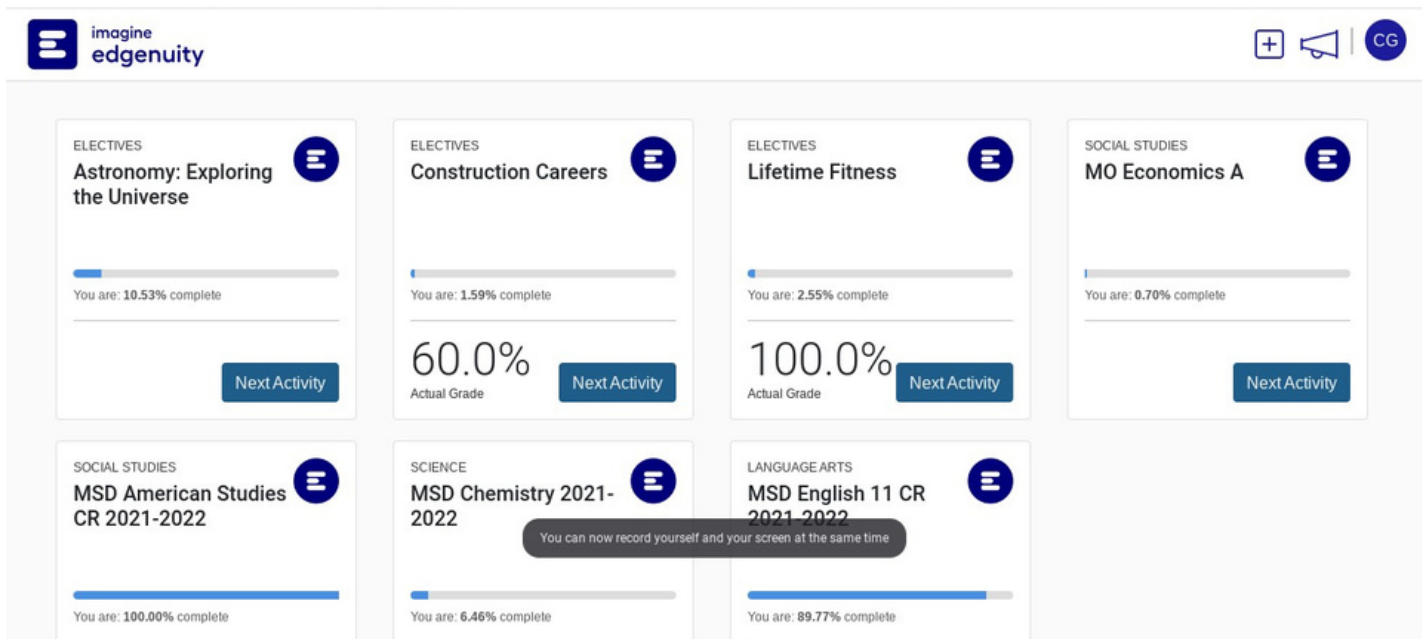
imagine edgenuity

CG

ELECTIVES
Astronomy: Exploring the Universe
You are: 10.53% complete
Next Activity

ELECTIVES
Construction Careers
You are: 1.59% complete
60.0%
Actual Grade
Next Activity

ELECTIVES
Lifetime Fitness
You are: 2.55% complete
100.0%
Actual Grade
Next Activity

SOCIAL STUDIES
MO Economics A
You are: 0.70% complete
Next Activity

SOCIAL STUDIES
MSD American Studies CR 2021-2022
You are: 100.00% complete

SCIENCE
MSD Chemistry 2021-2022
You are: 6.46% complete

LANGUAGE ARTS
MSD English 11 CR 2021-2022
You are: 89.77% complete

You can now record yourself and your screen at the same time